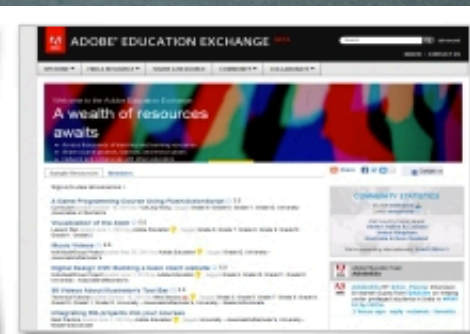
ADOBE® EDUCATION EXCHANGE

A wealth of resources awaits

A Game Programming Course Using Flash/ActionScript

Visualization of the Apps

Movie Videos

Digital Design With Building a basic Flash website

90 Videos About Illustrator's Tool Bar

Integrating iPad projects into your courses

COMMUNITY STATISTICS

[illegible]